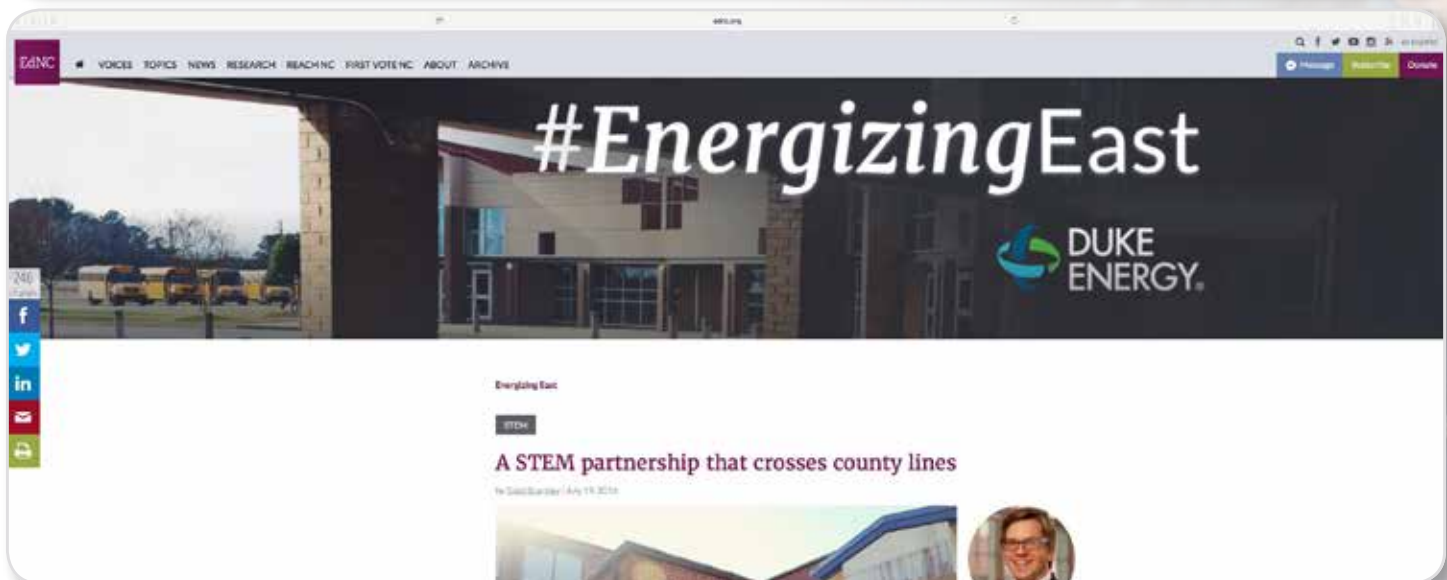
ednc.org

EdNC

VOICES TOPICS NEWS RESEARCH REACH NC FIRST VOTE NC ABOUT ARCHIVE

en español

Message Subscribe Donate

#EnergizingEast

DUKE ENERGY.

246

f

in

Energizing East

STEM

A STEM partnership that crosses county lines

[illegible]